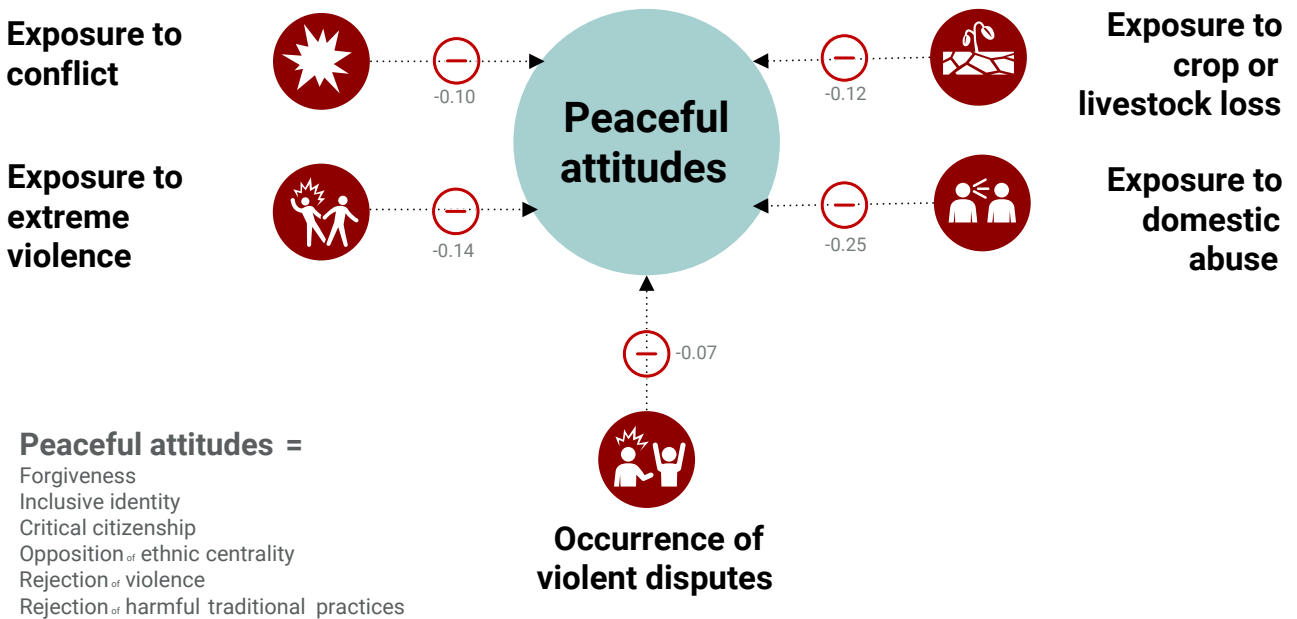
Exposure to conflict

-0.10

Peaceful attitudes

-0.12

Exposure to crop or livestock loss

Exposure to extreme violence

-0.14

-0.25

Exposure to domestic abuse

-0.07

Occurrence of violent disputes

Peaceful attitudes =
Forgiveness
Inclusive identity
Critical citizenship
Opposition of ethnic centrality
Rejection of violence
Rejection of harmful traditional practices